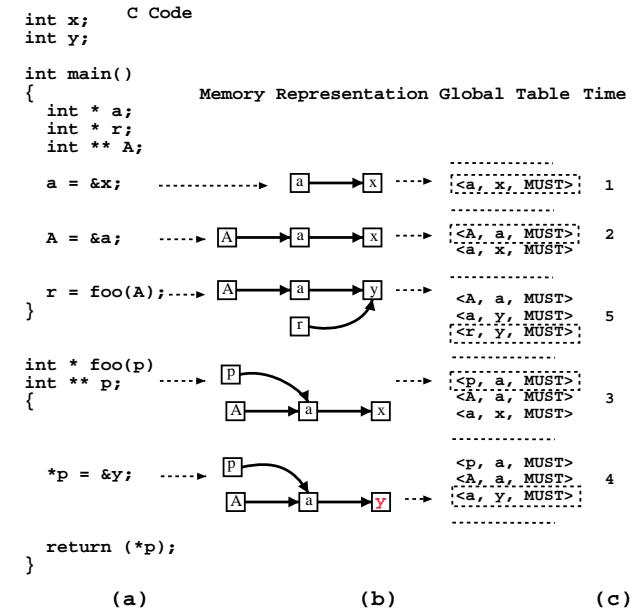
C Code

int x;
int y;

int main()
{
  int * a;
  int * r;
  int ** A;

  a = &x;

  A = &a;

  r = foo(A);
}

int * foo(p)
int ** p;
{

  *p = &y;

  return (*p);
}

Memory Representation Global Table Time

a x

<a, x, MUST> 1

A a x

<A, a, MUST>
<a, x, MUST> 2

A a y
r

<A, a, MUST>
<a, y, MUST>
<r, y, MUST> 5

p
A a x

<p, a, MUST>
<A, a, MUST>
<a, x, MUST> 3

p
A a y

<p, a, MUST>
<A, a, MUST>
<a, y, MUST> 4

(a) (b) (c)